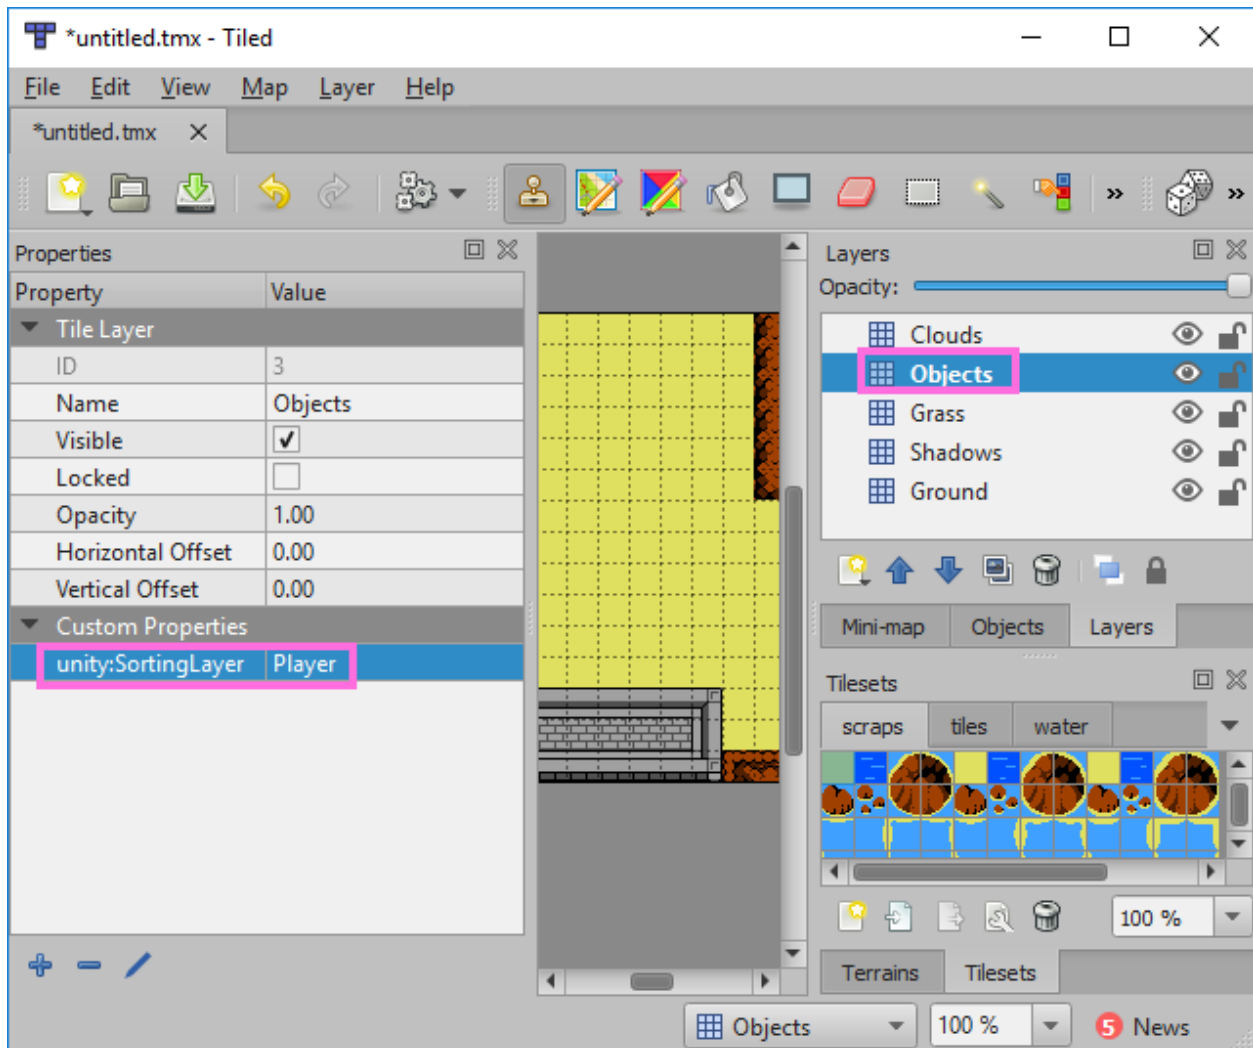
*untitled.tmx - Tiled

File Edit View Map Layer Help

*untitled.tmx

Properties

| Property | Value |
|---|---|
| Tile Layer | |
| ID | 3 |
| Name | Objects |
| Visible | ✓ |
| Locked | |
| Opacity | 1.00 |
| Horizontal Offset | 0.00 |
| Vertical Offset | 0.00 |
| Custom Properties | |
| unity:SortingLayer | Player |

Layers
Opacity:
Clouds
Objects
Grass
Shadows
Ground

Mini-map Objects Layers

Tilesets
scraps tiles water

100 %

Terrains Tilesets

Objects 100 % 5 News